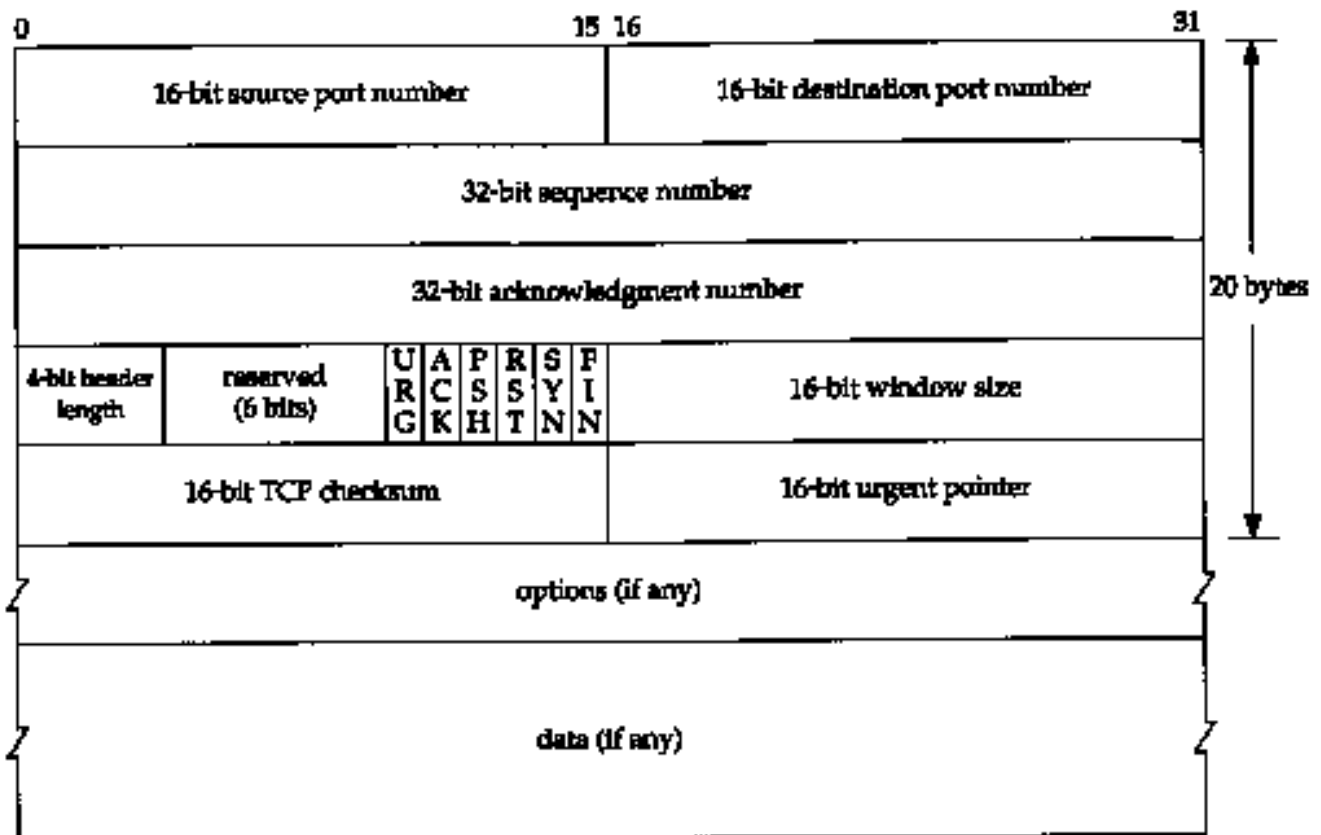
0

15 16

31

16-bit source port number

16-bit destination port number

32-bit sequence number

32-bit acknowledgment number

20 bytes

4-bit header length

reserved (6 bits)

U R G

A C K

P S H

R S T

S Y N

F I N

16-bit window size

16-bit TCP checksum

16-bit urgent pointer

options (if any)

data (if any)